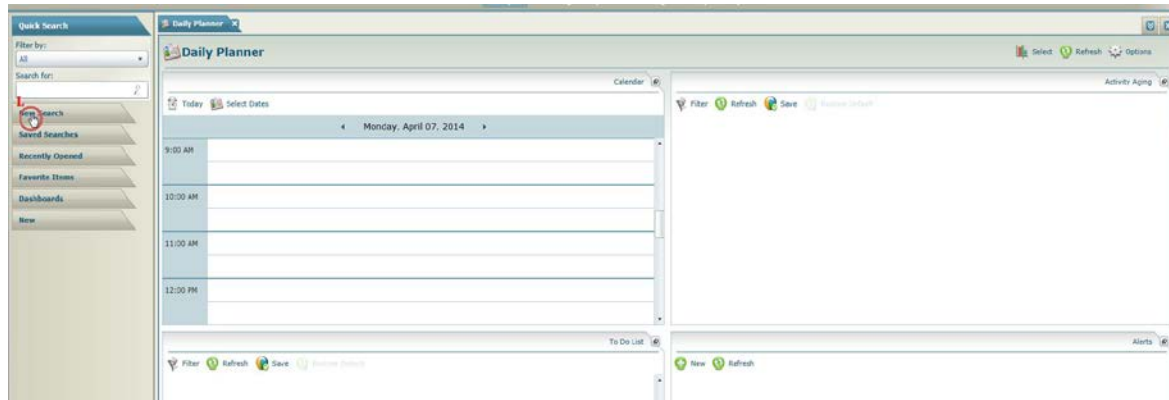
Quick Search
Filter by:
All
Search for:
New Search
Saved Searches
Recently Opened
Favorite Items
Dashboards
New

Daily Planner

Daily Planner
Select Refresh Options

Calendar
Today Select Dates
Monday, April 07, 2014
9:00 AM
10:00 AM
11:00 AM
12:00 PM

Activity Aging
Filter Refresh Save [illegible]

To Do List
Filter Refresh Save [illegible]

Alerts
New Refresh